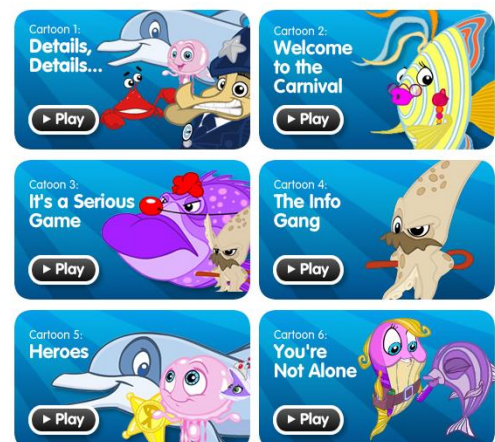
Cartoon 1:
Details, Details...
▶ Play

Cartoon 2:
Welcome to the Carnival
▶ Play

Catoon 3:
It's a Serious Game
▶ Play

Cartoon 4:
The Info Gang
▶ Play

Cartoon 5:
Heroes
▶ Play

Cartoon 6:
You're Not Alone
▶ Play